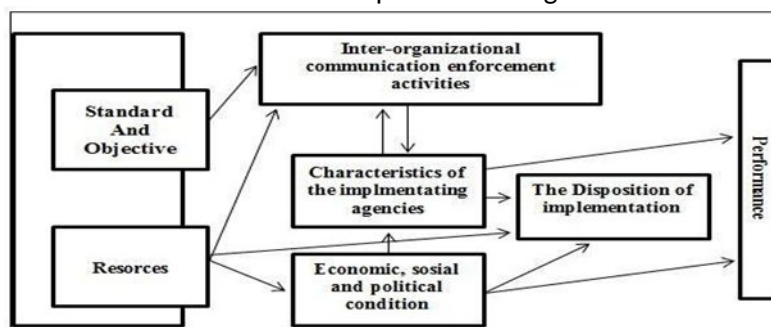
Standard And Objective

Resorces

Inter-organizational communication enforcement activities

Characteristics of the implmentating agencies

The Disposition of implementation

Economic, sosial and political condition

Performance